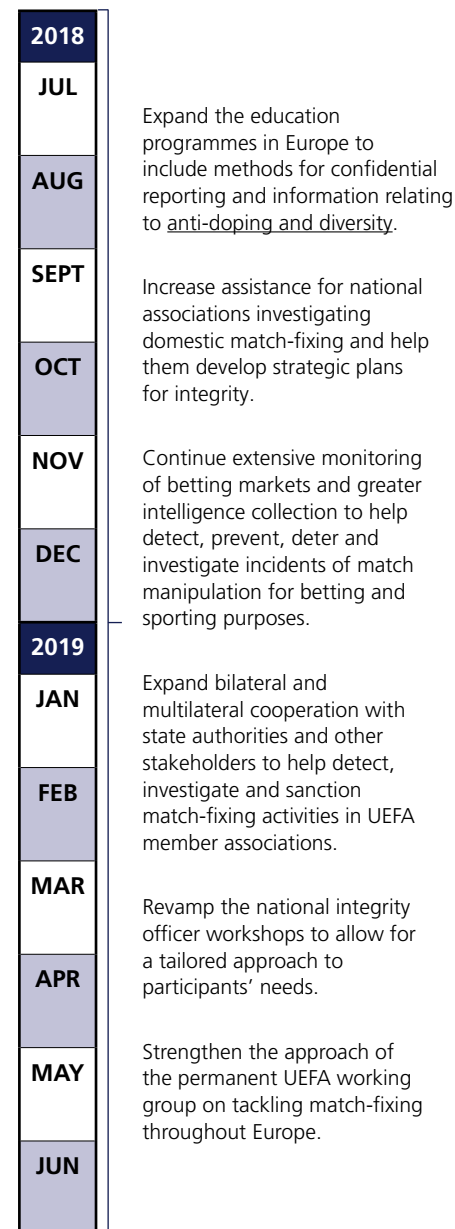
2018
JUL
AUG
SEPT
OCT
NOV
DEC
2019
JAN
FEB
MAR
APR
MAY
JUN

Expand the education programmes in Europe to include methods for confidential reporting and information relating to anti-doping and diversity.

Increase assistance for national associations investigating domestic match-fixing and help them develop strategic plans for integrity.

Continue extensive monitoring of betting markets and greater intelligence collection to help detect, prevent, deter and investigate incidents of match manipulation for betting and sporting purposes.

Expand bilateral and multilateral cooperation with state authorities and other stakeholders to help detect, investigate and sanction match-fixing activities in UEFA member associations.

Revamp the national integrity officer workshops to allow for a tailored approach to participants' needs.

Strengthen the approach of the permanent UEFA working group on tackling match-fixing throughout Europe.